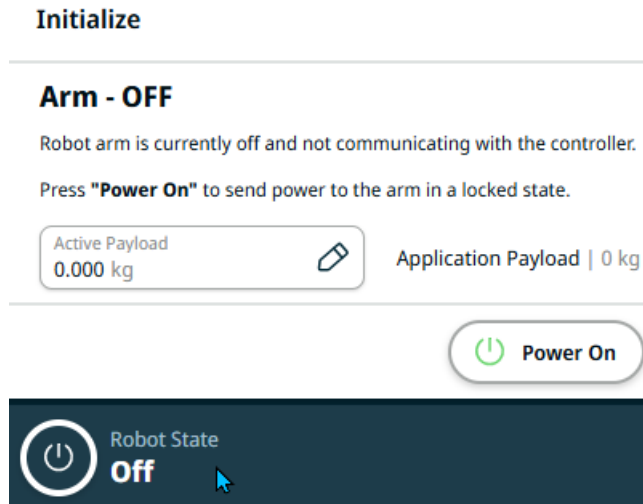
Initialize

Arm - OFF

Robot arm is currently off and not communicating with the controller.

Press "Power On" to send power to the arm in a locked state.

Active Payload
0.000 kg

Application Payload | 0 kg

Power On

Robot State
Off